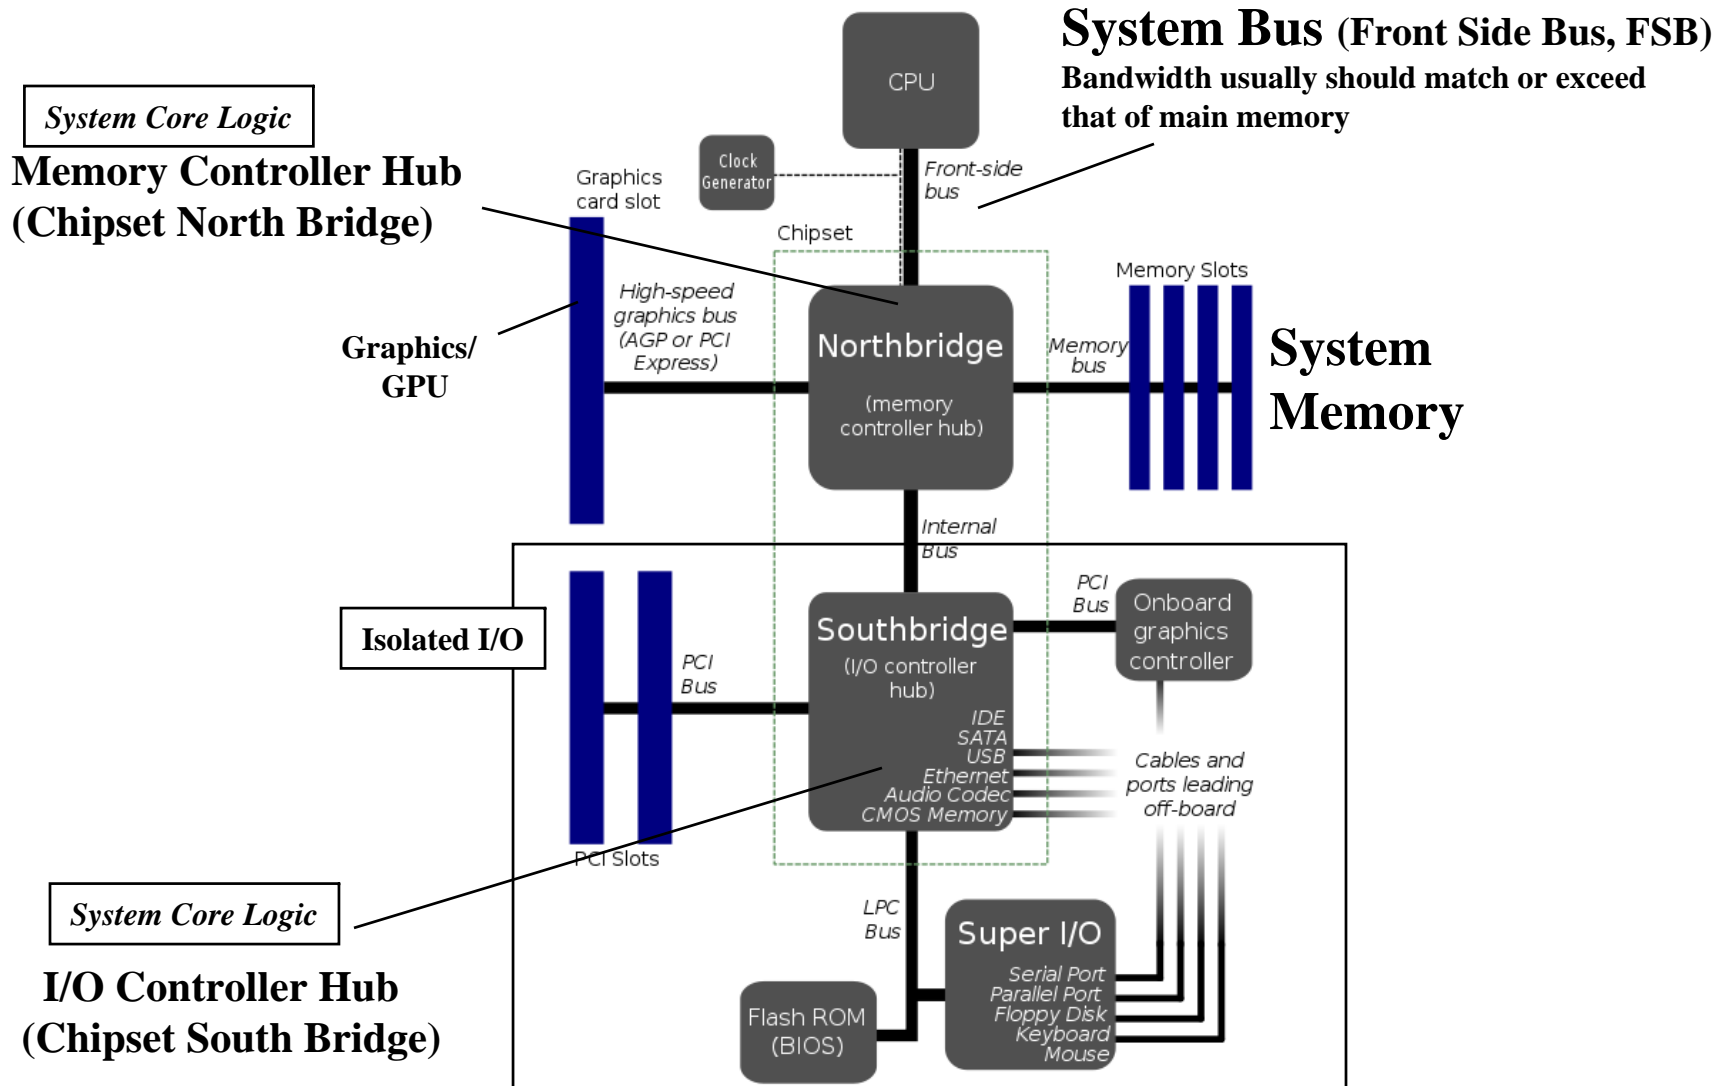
System Bus (Front Side Bus, FSB)
Bandwidth usually should match or exceed that of main memory

CPU

System Core Logic

Memory Controller Hub
(Chipset North Bridge)

Clock Generator

Front-side bus

Graphics card slot

Chipset

Memory Slots

High-speed graphics bus (AGP or PCI Express)

Graphics/ GPU

Northbridge
(memory controller hub)

Memory bus

System Memory

Internal Bus

PCI Bus

Onboard graphics controller

Isolated I/O

Southbridge
(I/O controller hub)

PCI Bus

IDE
SATA
USB
Ethernet
Audio Codec
CMOS Memory

Cables and ports leading off-board

PCI Slots

System Core Logic

LPC Bus

Super I/O
Serial Port
Parallel Port
Floppy Disk
Keyboard
Mouse

I/O Controller Hub
(Chipset South Bridge)

Flash ROM (BIOS)